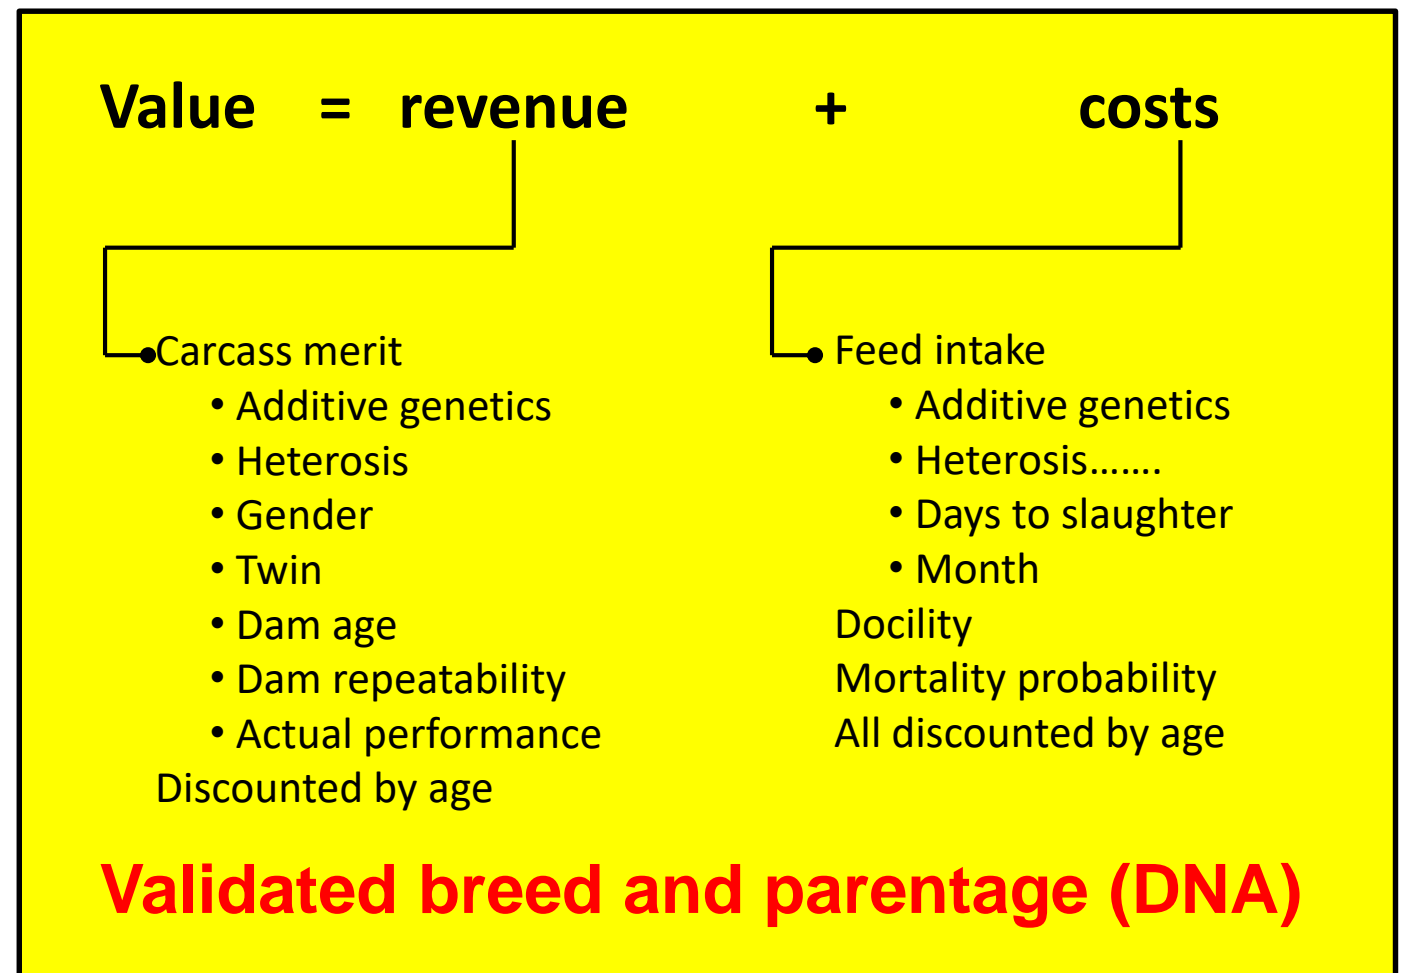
Value = revenue + costs

• Carcass merit
• Additive genetics
• Heterosis
• Gender
• Twin
• Dam age
• Dam repeatability
• Actual performance
Discounted by age

• Feed intake
• Additive genetics
• Heterosis…….
• Days to slaughter
• Month
Docility
Mortality probability
All discounted by age

Validated breed and parentage (DNA)